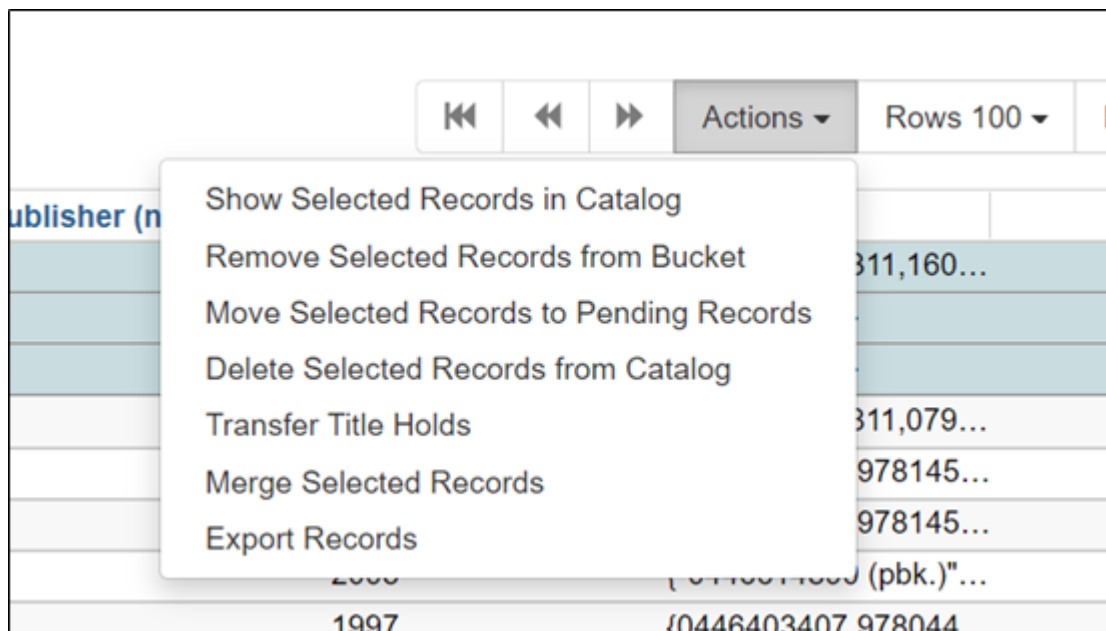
Actions ▾ Rows 100 ▾

ublisher (n

Show Selected Records in Catalog

Remove Selected Records from Bucket

Move Selected Records to Pending Records

Delete Selected Records from Catalog

Transfer Title Holds

Merge Selected Records

Export Records

311,160...

311,079...

978145...

978145...

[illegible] (pbk.)"...

1997 {0446403407 978044